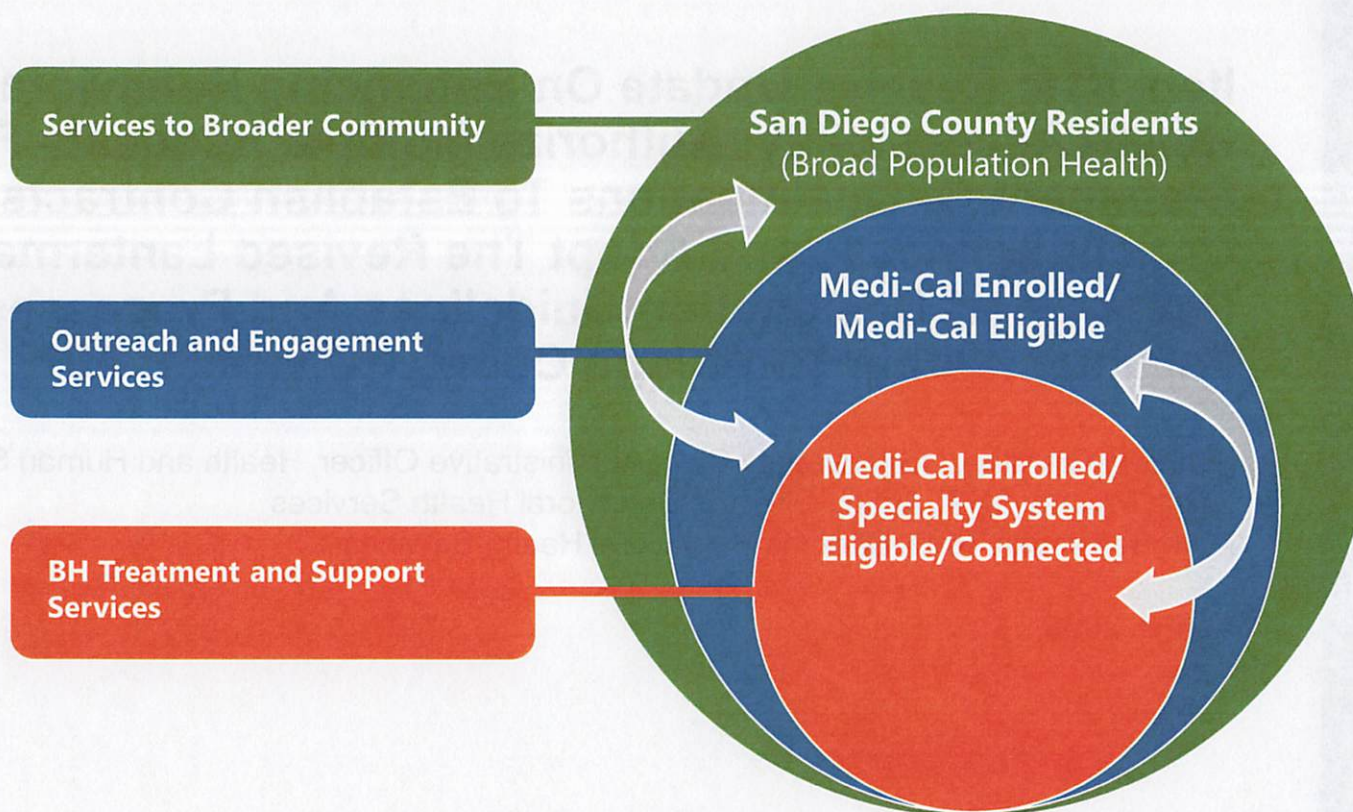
Services to Broader Community

Outreach and Engagement Services

BH Treatment and Support Services

San Diego County Residents
(Broad Population Health)

Medi-Cal Enrolled/
Medi-Cal Eligible

Medi-Cal Enrolled/
Specialty System
Eligible/Connected